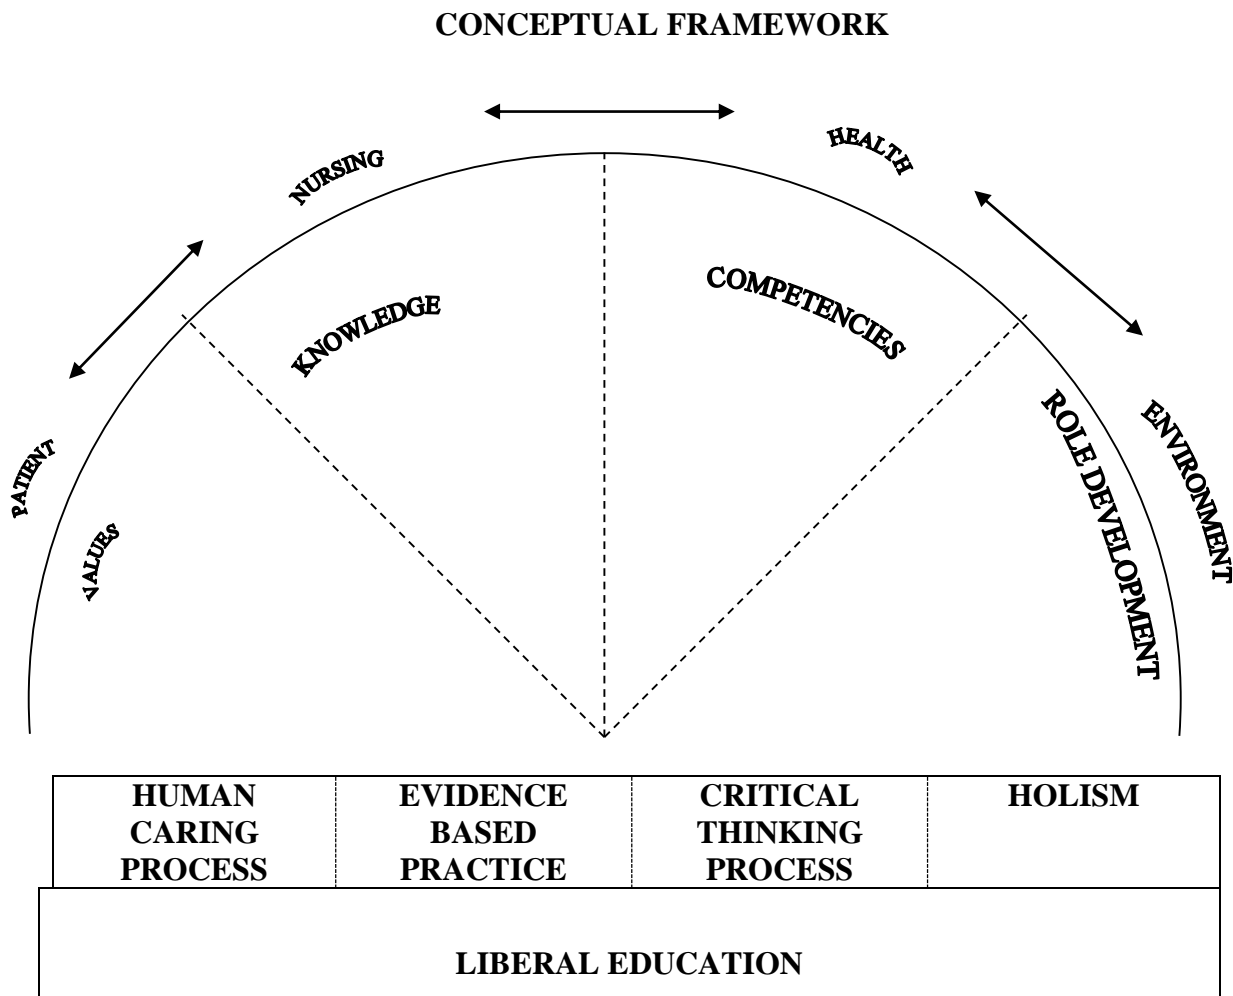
CONCEPTUAL FRAMEWORK

NURSING

HEALTH

PATIENT

ENVIRONMENT

KNOWLEDGE

COMPETENCIES

VALUES

ROLE DEVELOPMENT

| HUMAN CARING PROCESS | EVIDENCE BASED PRACTICE | CRITICAL THINKING PROCESS | HOLISM |
|---|---|---|---|

LIBERAL EDUCATION